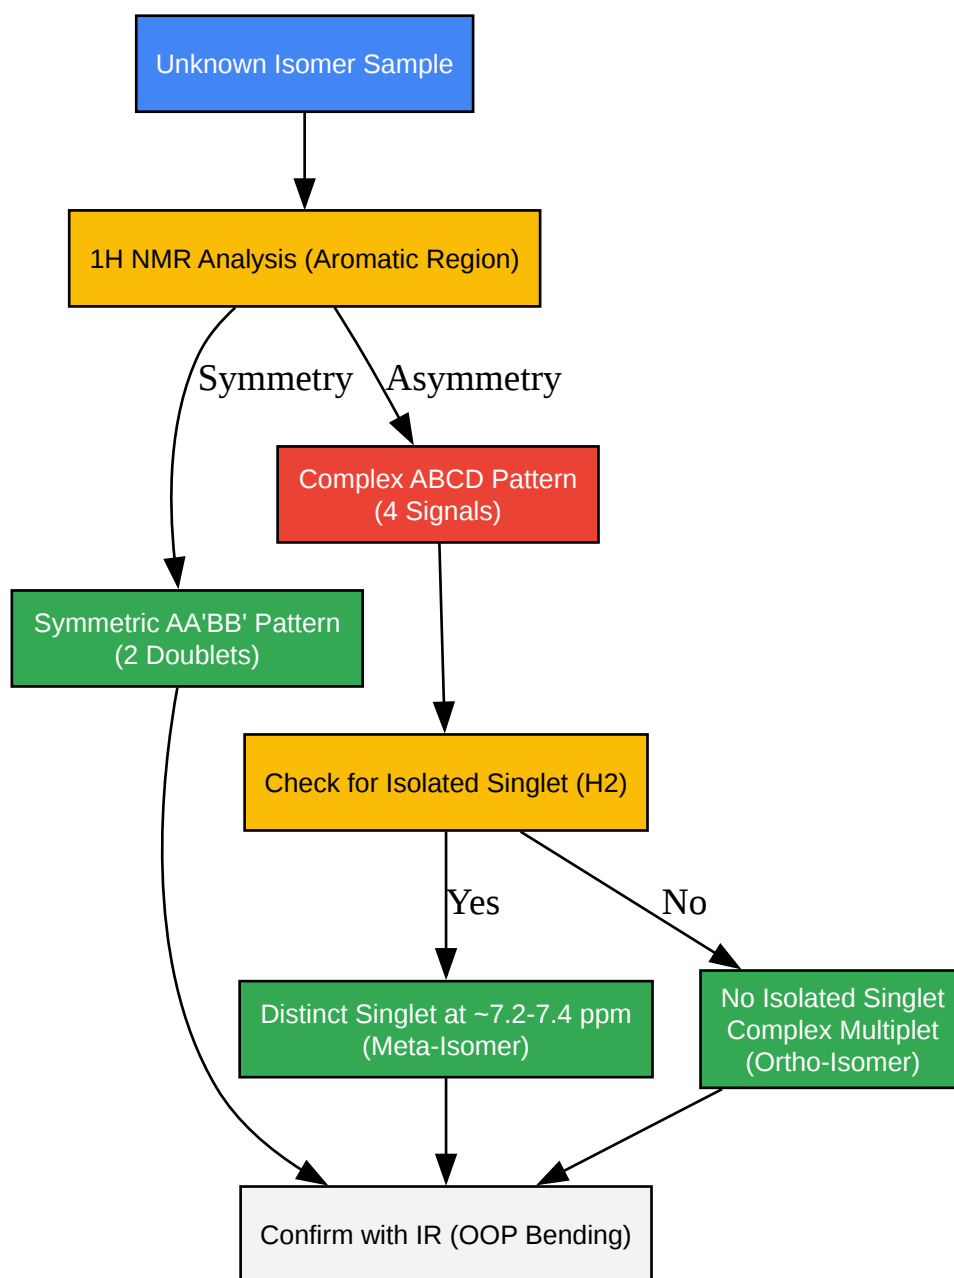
Unknown Isomer Sample

1H NMR Analysis (Aromatic Region)

Symmetry

Asymmetry

Complex ABCD Pattern
(4 Signals)

Symmetric AA'BB' Pattern
(2 Doublets)

Check for Isolated Singlet (H2)

Yes

No

Distinct Singlet at ~7.2-7.4 ppm
(Meta-Isomer)

No Isolated Singlet
Complex Multiplet
(Ortho-Isomer)

Confirm with IR (OOP Bending)